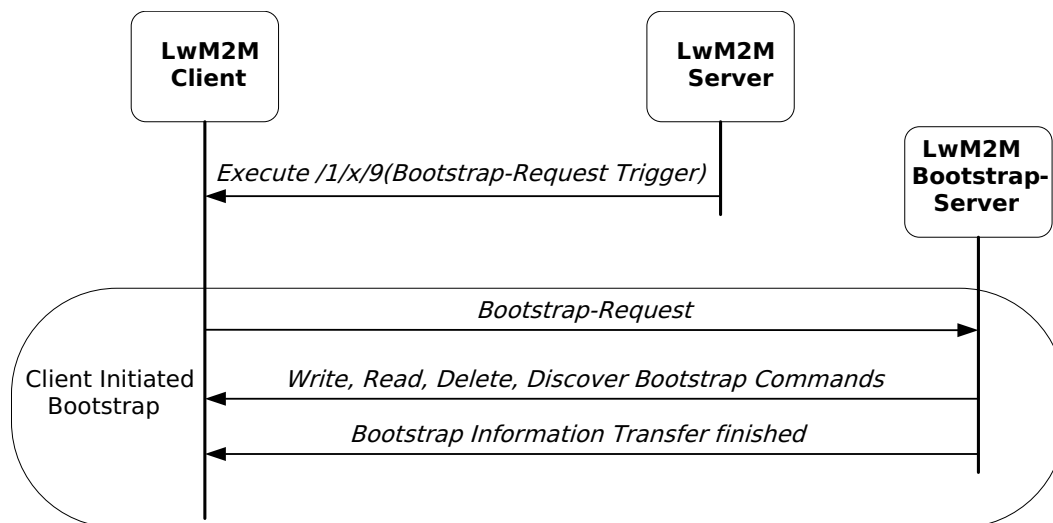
LwM2M Client

LwM2M Server

LwM2M Bootstrap-Server

Execute /1/x/9(Bootstrap-Request Trigger)

Client Initiated Bootstrap

Bootstrap-Request

Write, Read, Delete, Discover Bootstrap Commands

Bootstrap Information Transfer finished